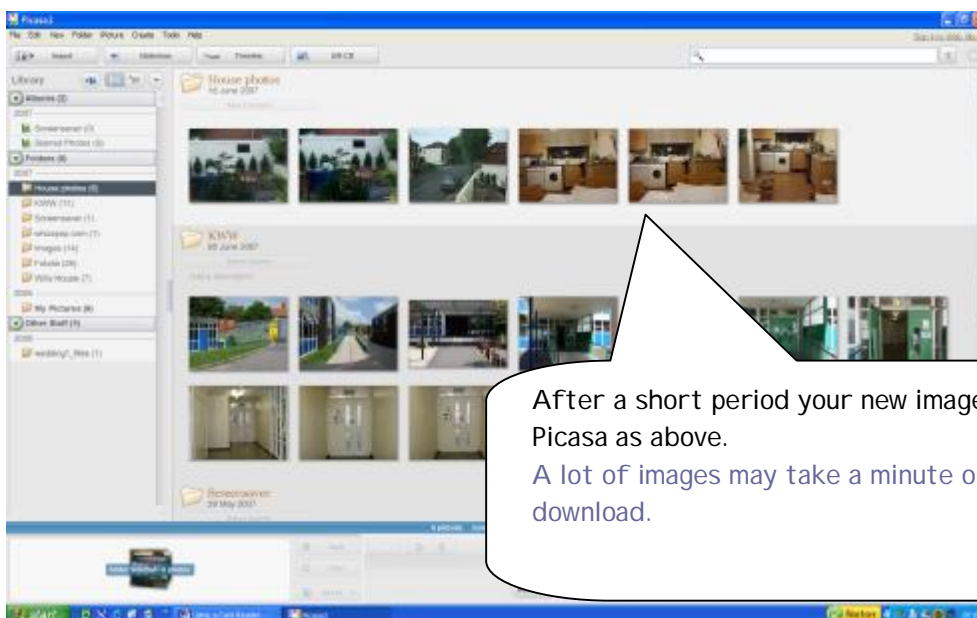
Picasa2

File Edit View Folder Picture Create Tools Help

Import Slideshow Timeline Gift CD

Library

Albums (2)

2007

Screensaver (3)

Starred Photos (5)

Folders (8)

2007

House photos (6)

KWW (11)

Screensaver (1)

whoisyes.com (7)

images (14)

Fotolia (28)

Willo House (7)

2006

My Pictures (8)

Other Stuff (1)

2006

wedding1_files (1)

House photos
10 June 2007

KWW
05 June 2007

Screensaver
29 May 2007

start

After a short period your new image
Picasa as above.

A lot of images may take a minute o
download.